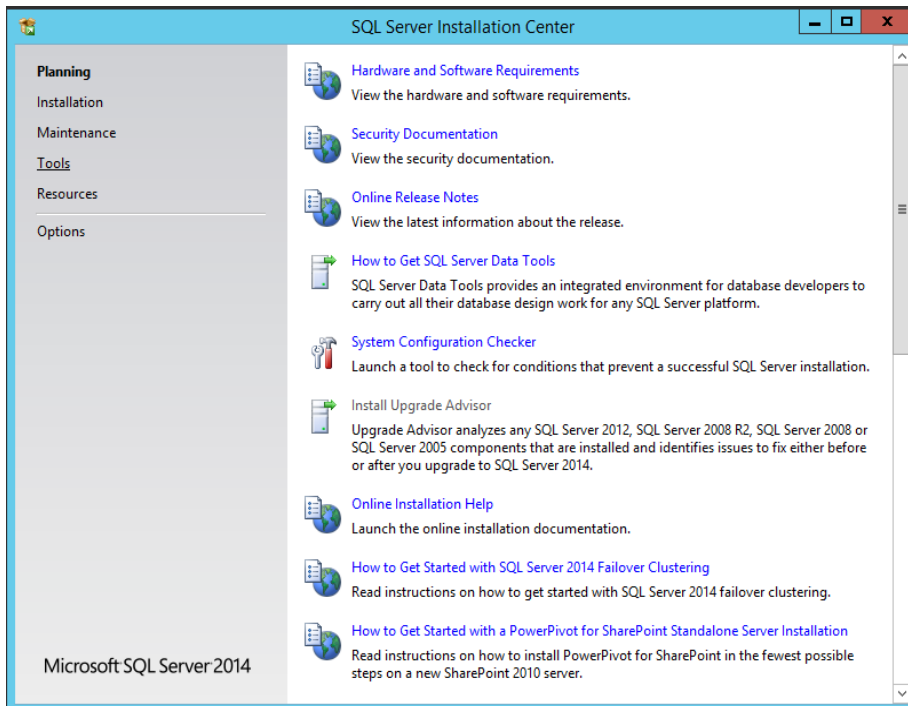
SQL Server Installation Center

Planning
Installation
Maintenance
Tools
Resources
Options

Microsoft SQL Server 2014

Hardware and Software Requirements
View the hardware and software requirements.

Security Documentation
View the security documentation.

Online Release Notes
View the latest information about the release.

How to Get SQL Server Data Tools
SQL Server Data Tools provides an integrated environment for database developers to carry out all their database design work for any SQL Server platform.

System Configuration Checker
Launch a tool to check for conditions that prevent a successful SQL Server installation.

Install Upgrade Advisor
Upgrade Advisor analyzes any SQL Server 2012, SQL Server 2008 R2, SQL Server 2008 or SQL Server 2005 components that are installed and identifies issues to fix either before or after you upgrade to SQL Server 2014.

Online Installation Help
Launch the online installation documentation.

How to Get Started with SQL Server 2014 Failover Clustering
Read instructions on how to get started with SQL Server 2014 failover clustering.

How to Get Started with a PowerPivot for SharePoint Standalone Server Installation
Read instructions on how to install PowerPivot for SharePoint in the fewest possible steps on a new SharePoint 2010 server.